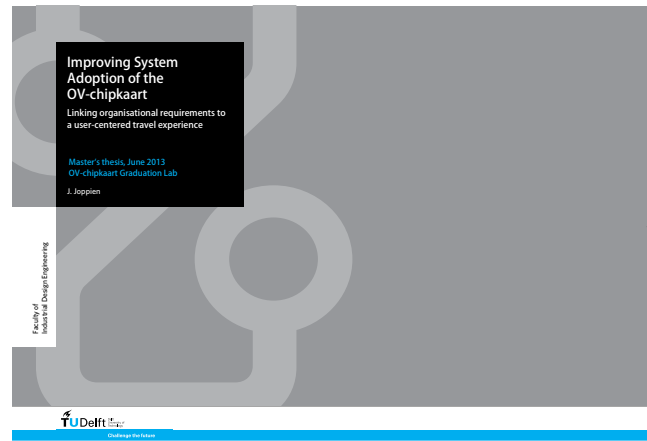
Improving System Adoption of the OV-chipkaart

Linking organisational requirements to a user-centered travel experience

Master's thesis, June 2013
OV-chipkaart Graduation Lab

J. Joppien

Faculty of
Industrial Design Engineering

TU Delft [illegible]

Challenge the future